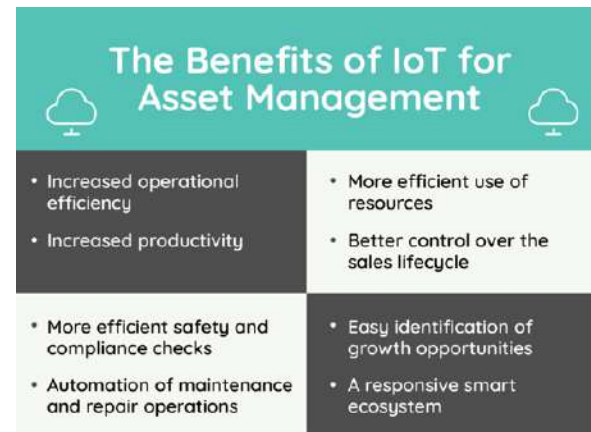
The Benefits of IoT for Asset Management

• Increased operational efficiency
• Increased productivity

• More efficient use of resources
• Better control over the sales lifecycle

• More efficient safety and compliance checks
• Automation of maintenance and repair operations

• Easy identification of growth opportunities
• A responsive smart ecosystem